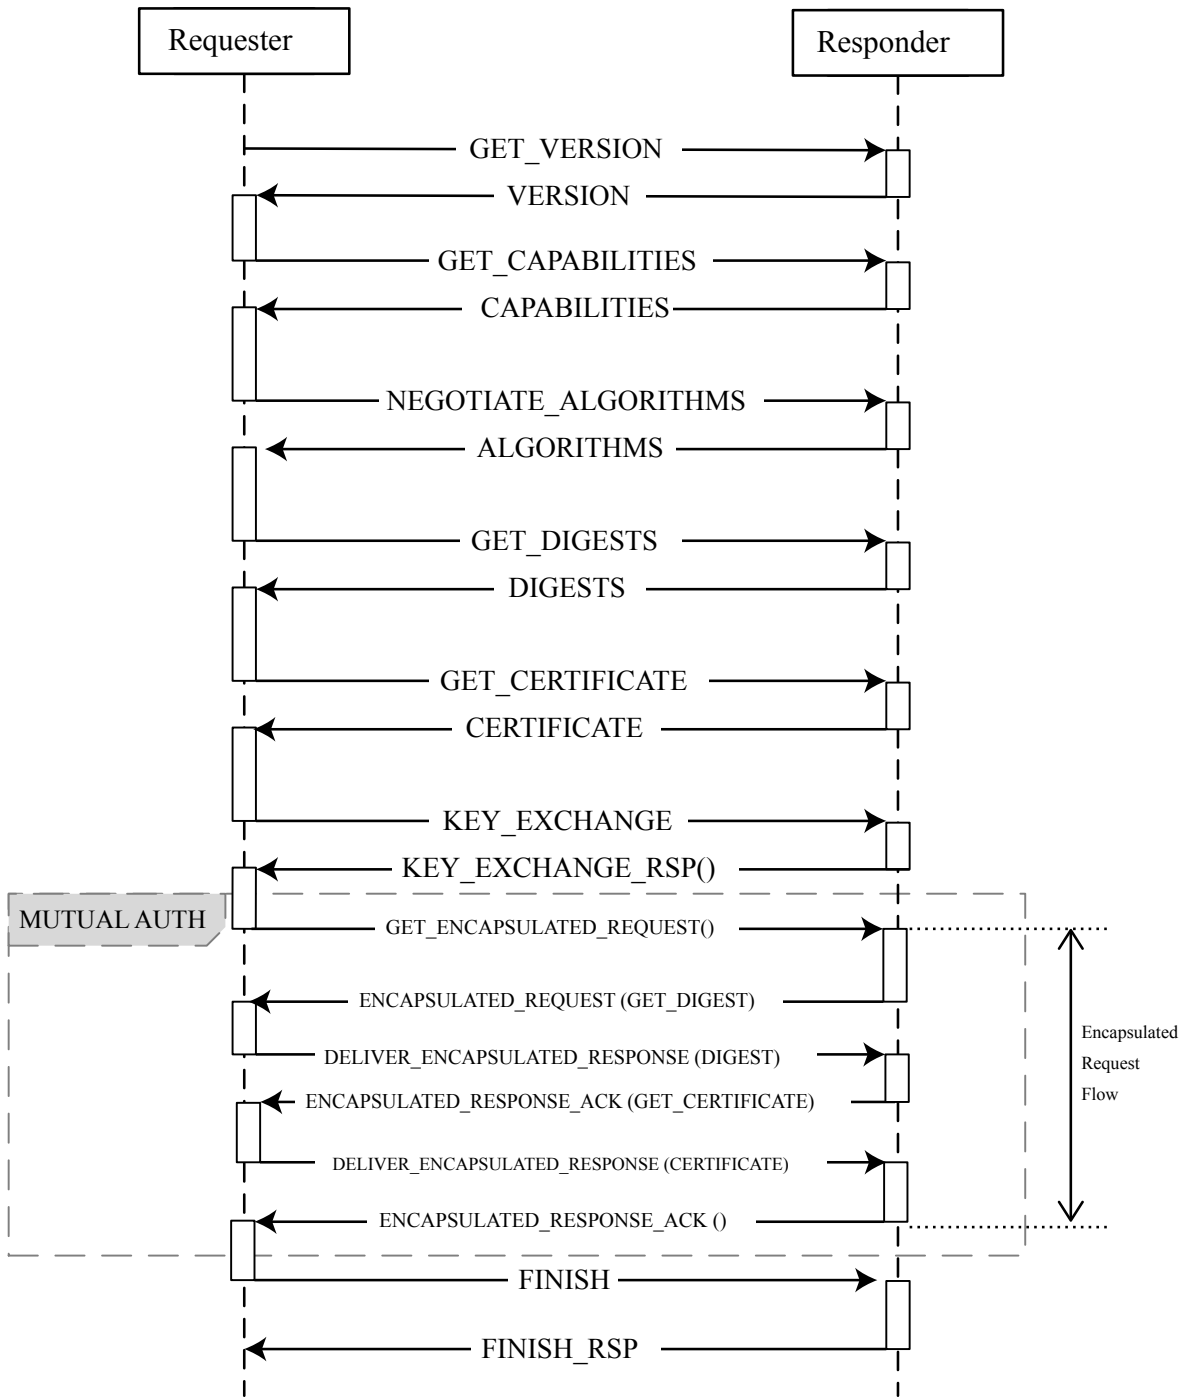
Requester

Responder

GET_VERSION

VERSION

GET_CAPABILITIES

CAPABILITIES

NEGOTIATE_ALGORITHMS

ALGORITHMS

GET_DIGESTS

DIGESTS

GET_CERTIFICATE

CERTIFICATE

KEY_EXCHANGE

KEY_EXCHANGE_RSP()

MUTUAL AUTH

GET_ENCAPSULATED_REQUEST()

ENCAPSULATED_REQUEST (GET_DIGEST)

DELIVER_ENCAPSULATED_RESPONSE (DIGEST)

ENCAPSULATED_RESPONSE_ACK (GET_CERTIFICATE)

DELIVER_ENCAPSULATED_RESPONSE (CERTIFICATE)

ENCAPSULATED_RESPONSE_ACK ()

Encapsulated Request Flow

FINISH

FINISH_RSP